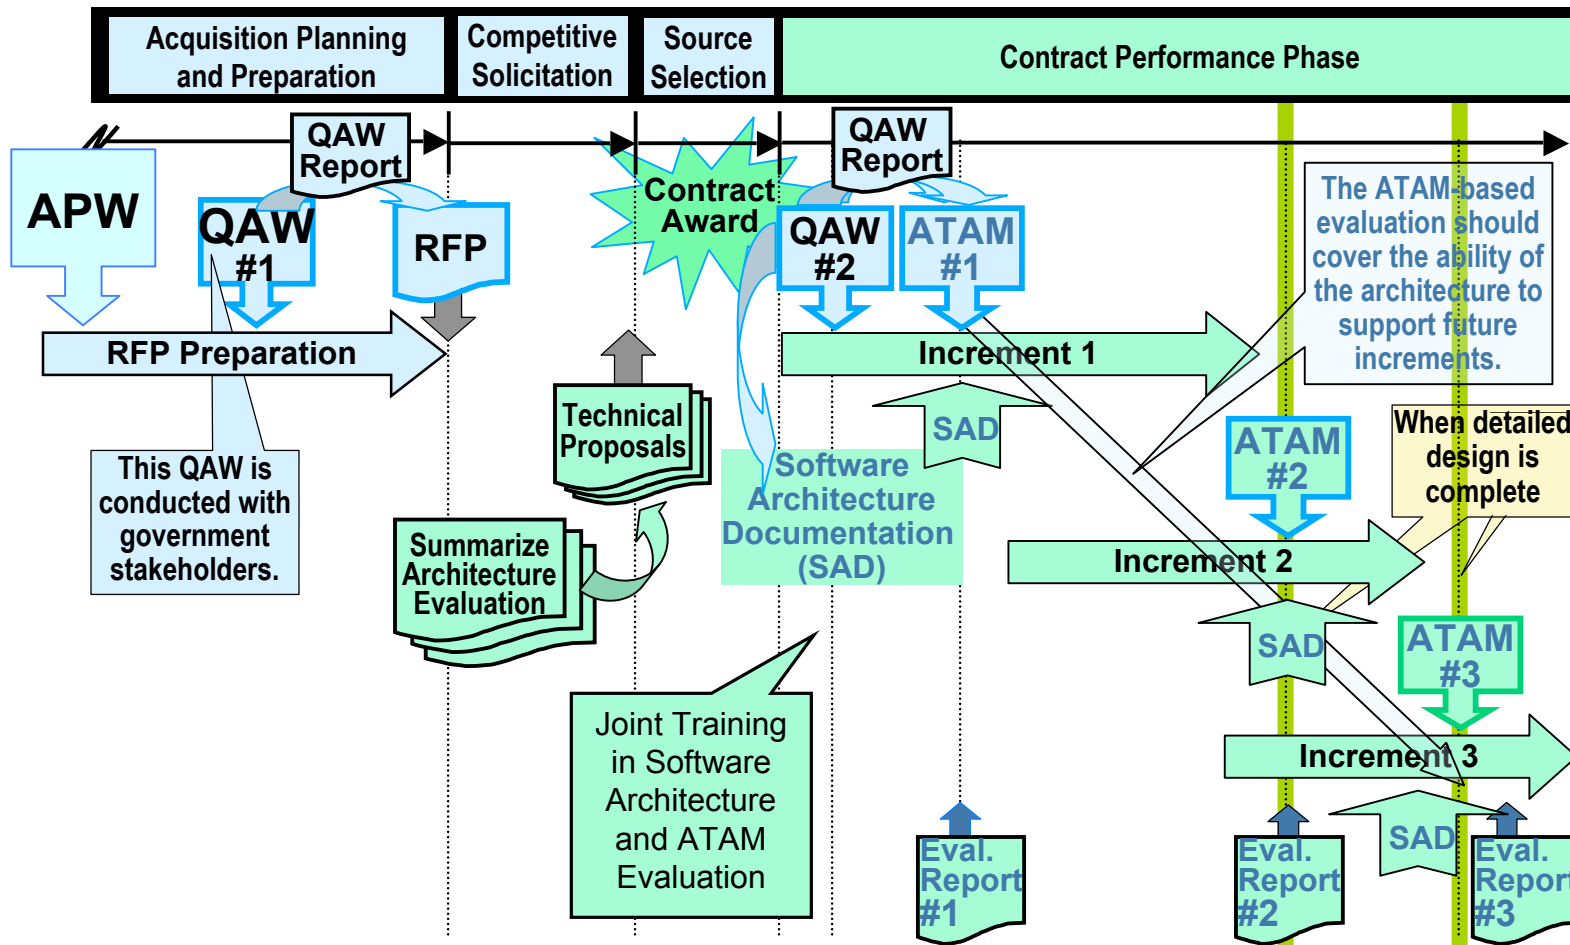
Acquisition Planning and Preparation

Competitive Solicitation

Source Selection

Contract Performance Phase

QAW Report

QAW Report

APW

QAW #1

RFP

Contract Award

QAW #2

ATAM #1

The ATAM-based evaluation should cover the ability of the architecture to support future increments.

RFP Preparation

Increment 1

Technical Proposals

SAD

Software Architecture Documentation (SAD)

This QAW is conducted with government stakeholders.

ATAM #2

When detailed design is complete

Summarize Architecture Evaluation

Increment 2

SAD

ATAM #3

Joint Training in Software Architecture and ATAM Evaluation

Increment 3

SAD

Eval. Report #1

Eval. Report #2

Eval. Report #3